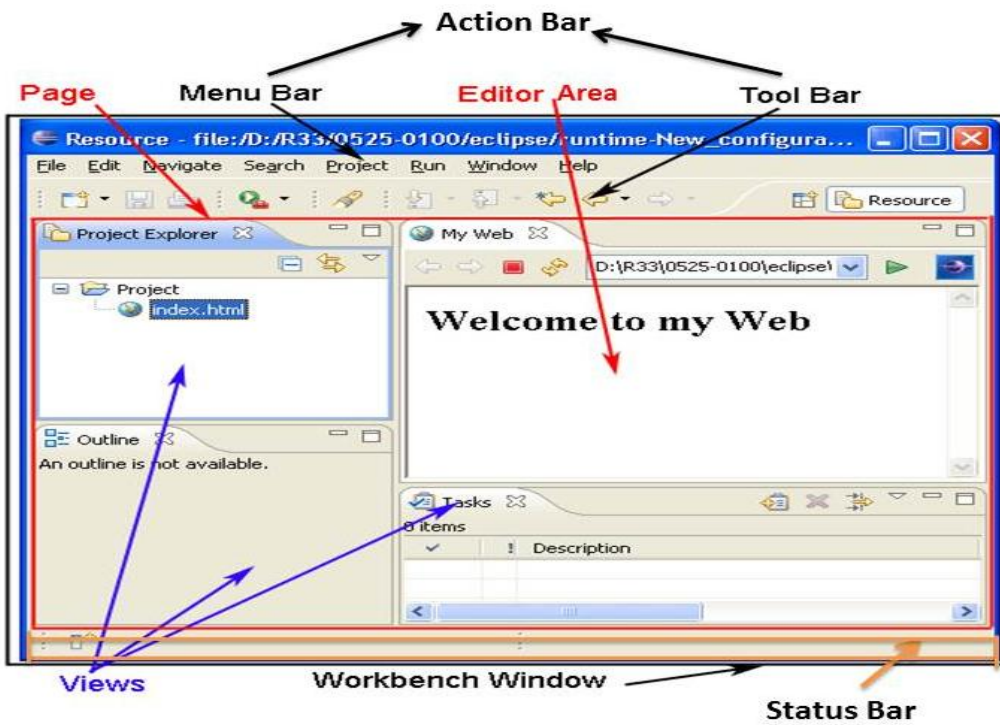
Action Bar

Page

Menu Bar

Editor Area

Tool Bar

Resource - file:/D:/R33/0525-0100/eclipse/runtime-New_configura...

File Edit Navigate Search Project Run Window Help

Resource

Project Explorer

Project

index.html

Outline

An outline is not available.

My Web

D:\R33\0525-0100\eclipse\

Welcome to my Web

Tasks

0 items

| ✓ | ! | Description |
|---|---|---|

Views

Workbench Window

Status Bar